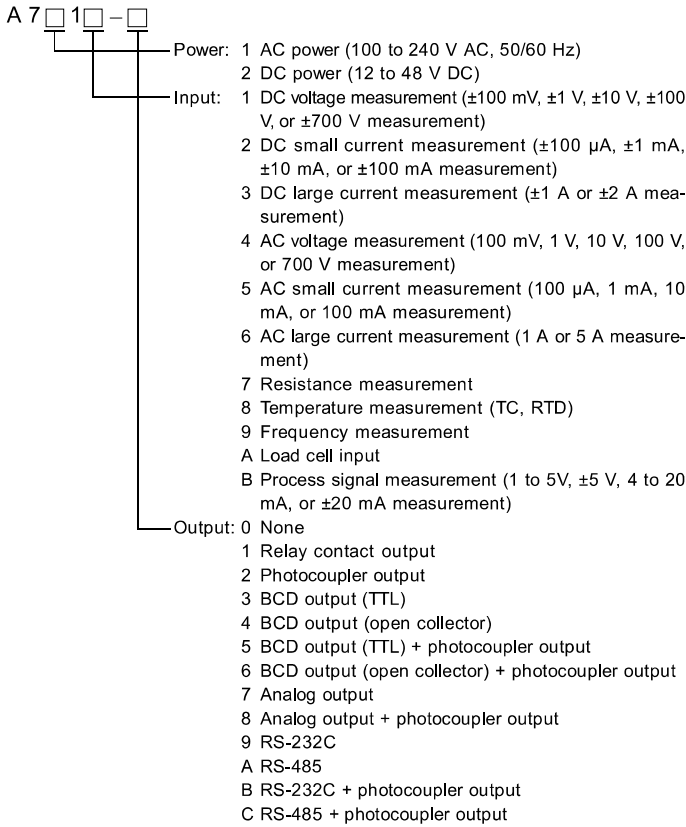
A 7 □ 1 □ – □

Power: 1 AC power (100 to 240 V AC, 50/60 Hz)
2 DC power (12 to 48 V DC)

Input: 1 DC voltage measurement (±100 mV, ±1 V, ±10 V, ±100 V, or ±700 V measurement)
2 DC small current measurement (±100 μA, ±1 mA, ±10 mA, or ±100 mA measurement)
3 DC large current measurement (±1 A or ±2 A measurement)
4 AC voltage measurement (100 mV, 1 V, 10 V, 100 V, or 700 V measurement)
5 AC small current measurement (100 μA, 1 mA, 10 mA, or 100 mA measurement)
6 AC large current measurement (1 A or 5 A measurement)
7 Resistance measurement
8 Temperature measurement (TC, RTD)
9 Frequency measurement
A Load cell input
B Process signal measurement (1 to 5V, ±5 V, 4 to 20 mA, or ±20 mA measurement)

Output: 0 None
1 Relay contact output
2 Photocoupler output
3 BCD output (TTL)
4 BCD output (open collector)
5 BCD output (TTL) + photocoupler output
6 BCD output (open collector) + photocoupler output
7 Analog output
8 Analog output + photocoupler output
9 RS-232C
A RS-485
B RS-232C + photocoupler output
C RS-485 + photocoupler output